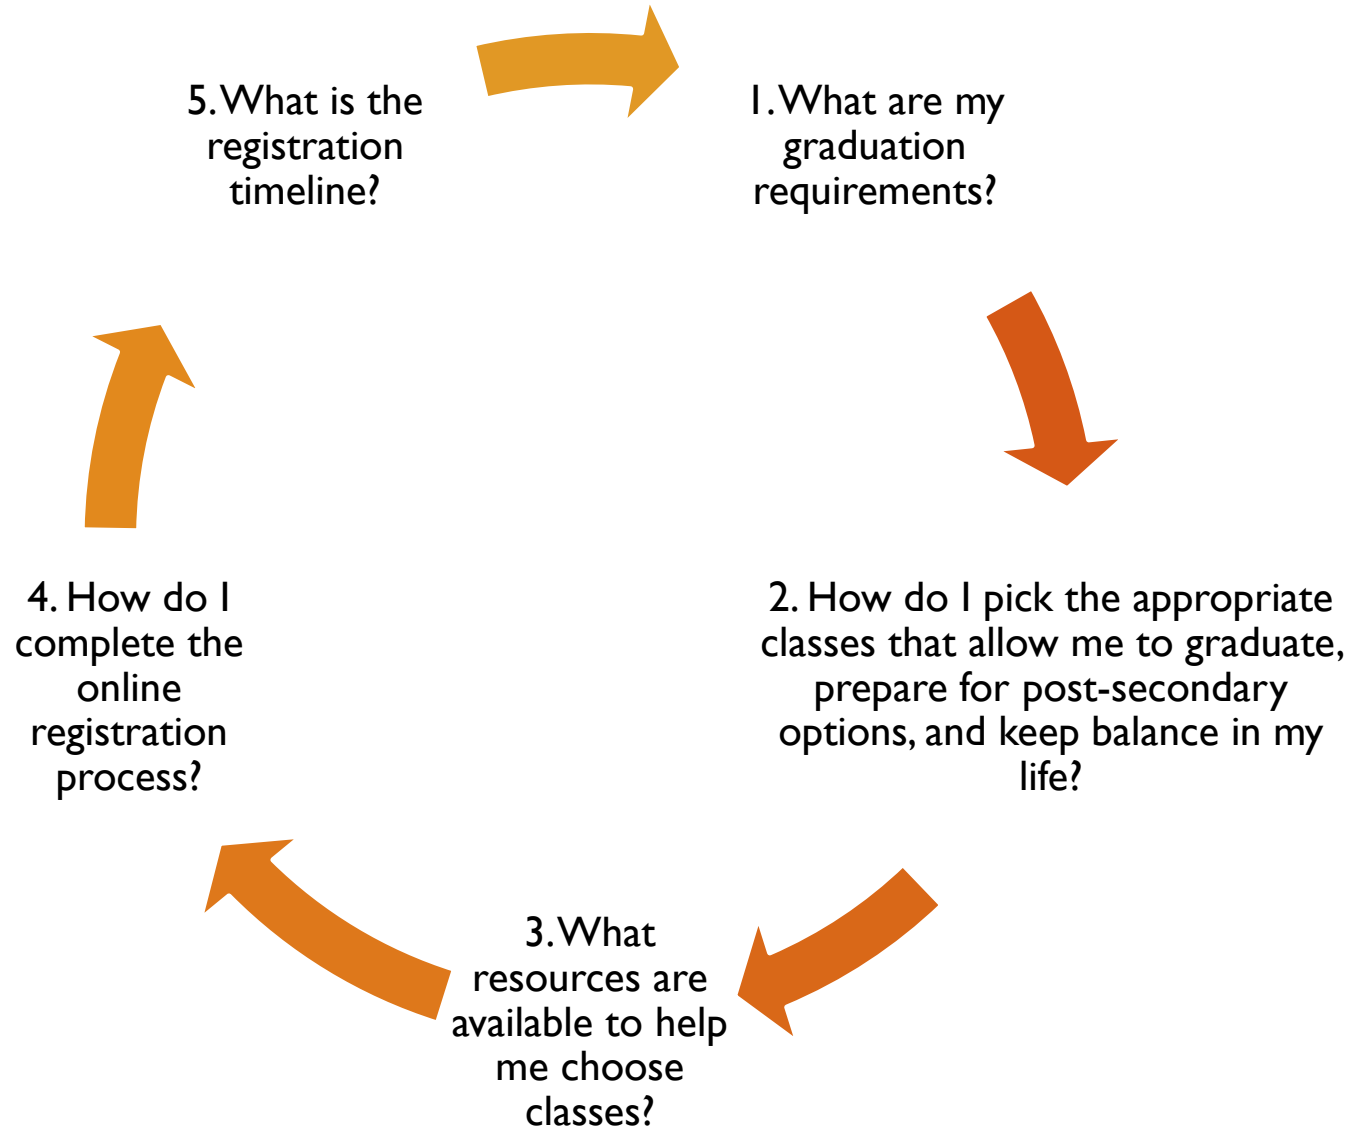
1. What are my graduation requirements?

2. How do I pick the appropriate classes that allow me to graduate, prepare for post-secondary options, and keep balance in my life?

3. What resources are available to help me choose classes?

4. How do I complete the online registration process?

5. What is the registration timeline?